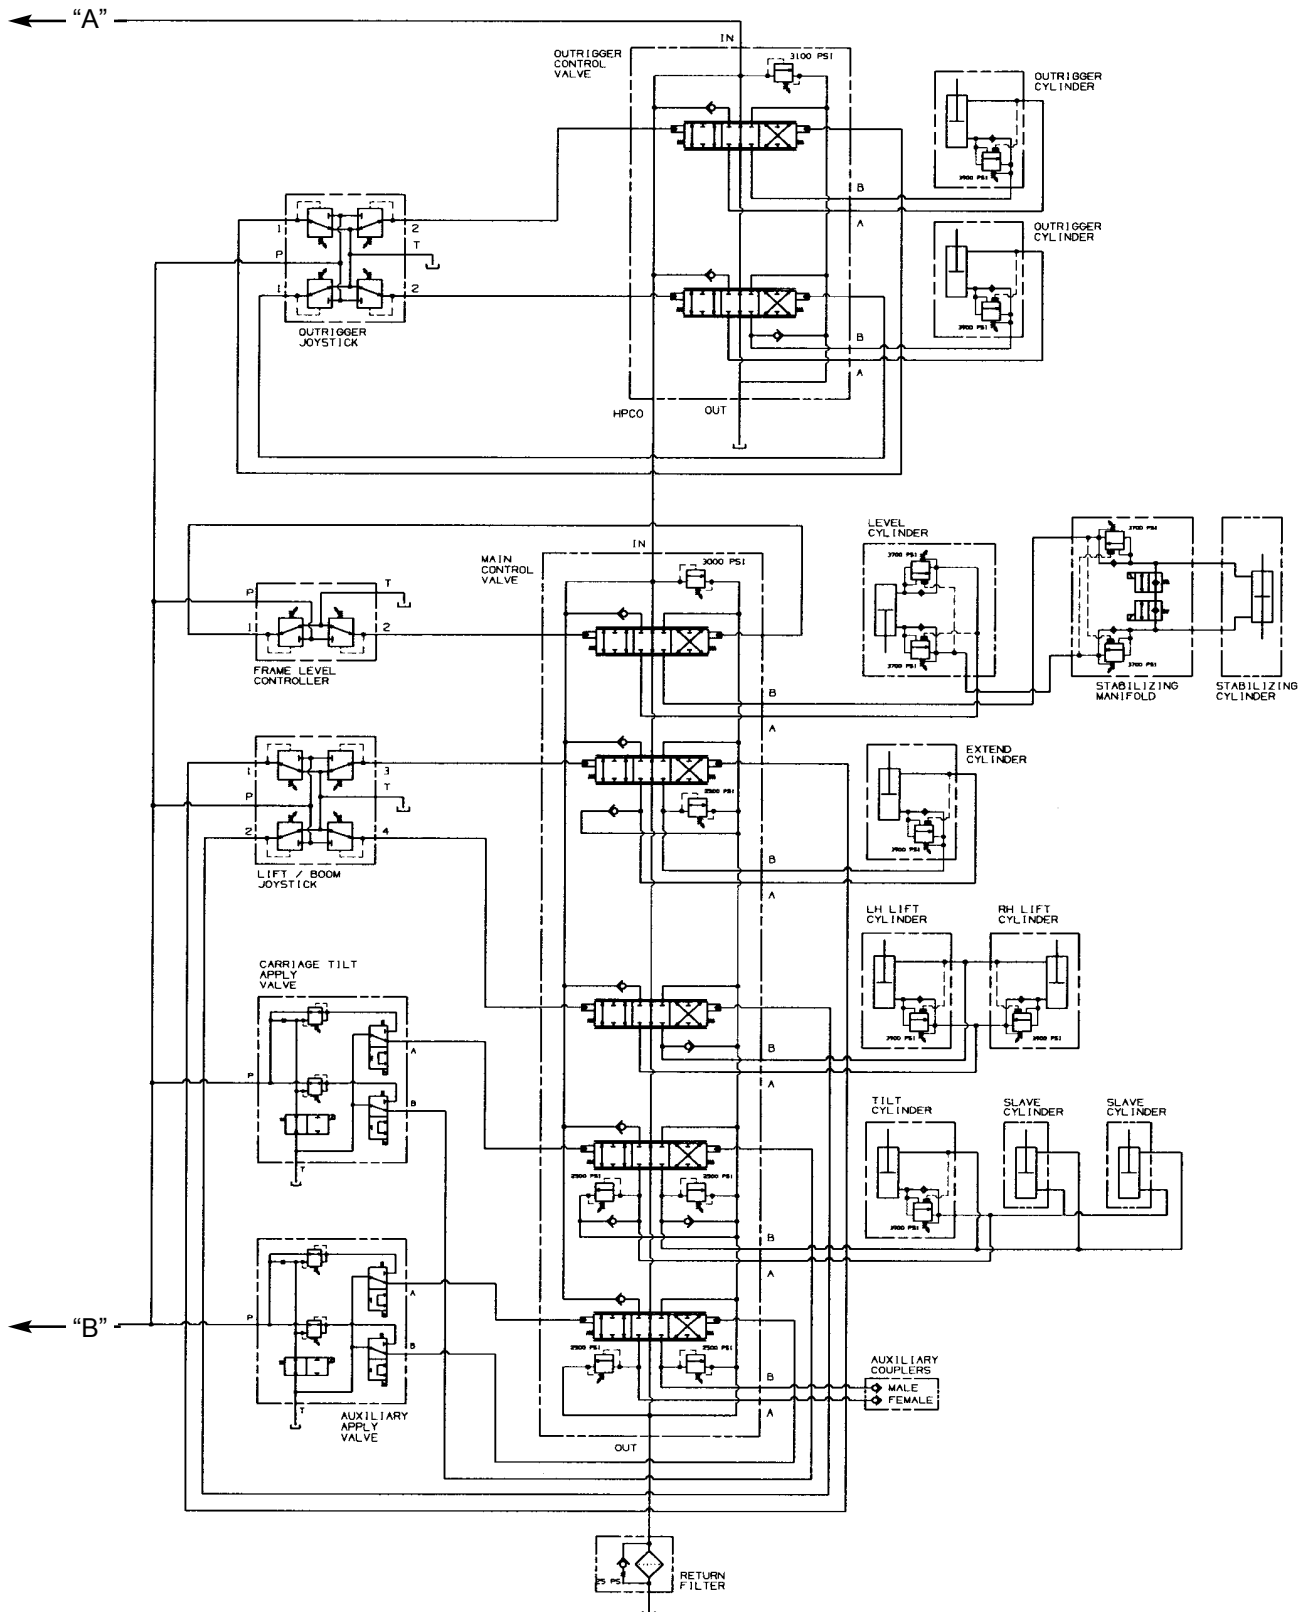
"A"

IN
OUTRIGGER CONTROL VALVE
3100 PSI
OUTRIGGER CYLINDER
3900 PSI
B
A
OUTRIGGER CYLINDER
3900 PSI
B
A
HPCO
OUT
1
2
P
T
1
2
OUTRIGGER JOYSTICK

IN
MAIN CONTROL VALVE
3000 PSI
LEVEL CYLINDER
3700 PSI
3700 PSI
3700 PSI
3700 PSI
STABILIZING MANIFOLD
STABILIZING CYLINDER
P
T
1
2
FRAME LEVEL CONTROLLER
B
A
EXTEND CYLINDER
2500 PSI
3900 PSI
1
3
P
T
2
4
LIFT / BOOM JOYSTICK
B
A
LH LIFT CYLINDER
RH LIFT CYLINDER
3900 PSI
3900 PSI
CARRIAGE TILT APPLY VALVE
P
A
B
T
B
A
TILT CYLINDER
SLAVE CYLINDER
SLAVE CYLINDER
2500 PSI
2500 PSI
3900 PSI
B
A
"B"
P
A
B
T
AUXILIARY APPLY VALVE
2500 PSI
2500 PSI
B
A
AUXILIARY COUPLERS
MALE
FEMALE
OUT
25 PSI
RETURN FILTER